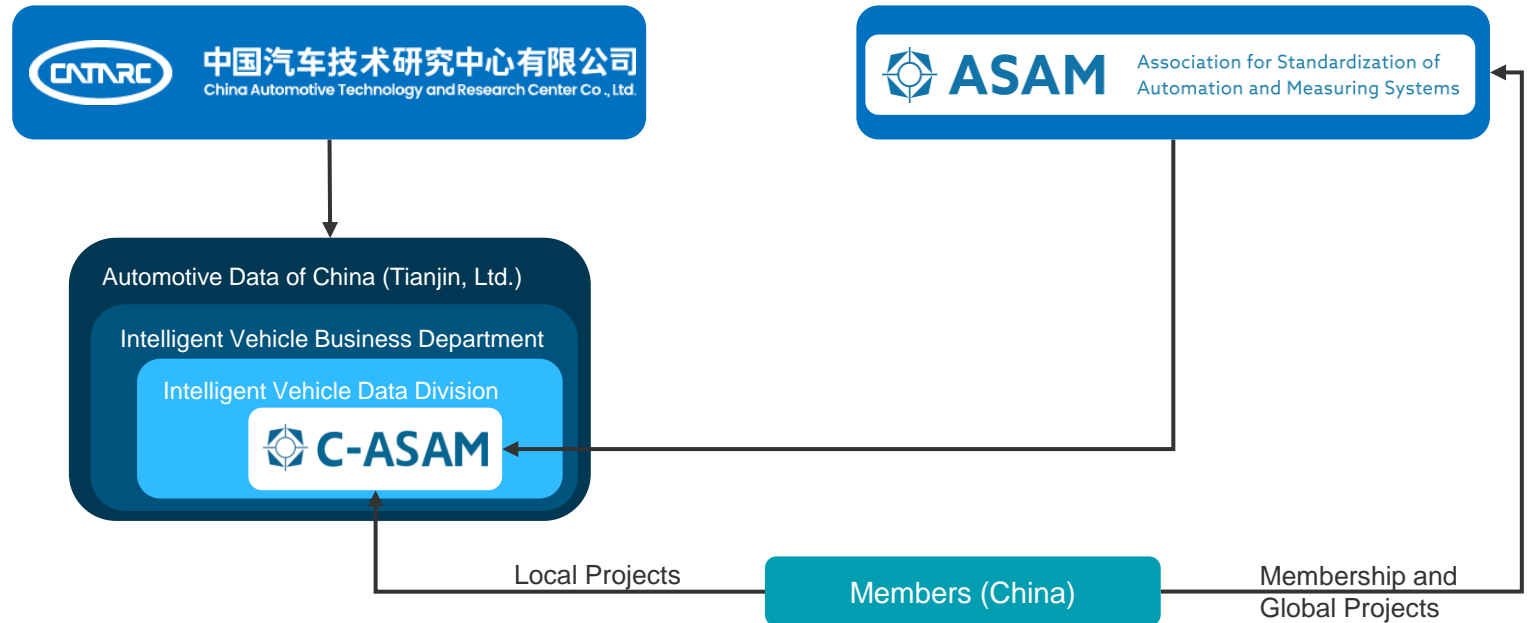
CATARC 中国汽车技术研究中心有限公司
China Automotive Technology and Research Center Co., Ltd.

ASAM Association for Standardization of Automation and Measuring Systems

Automotive Data of China (Tianjin, Ltd.)

Intelligent Vehicle Business Department

Intelligent Vehicle Data Division

C-ASAM

Local Projects

Members (China)

Membership and Global Projects